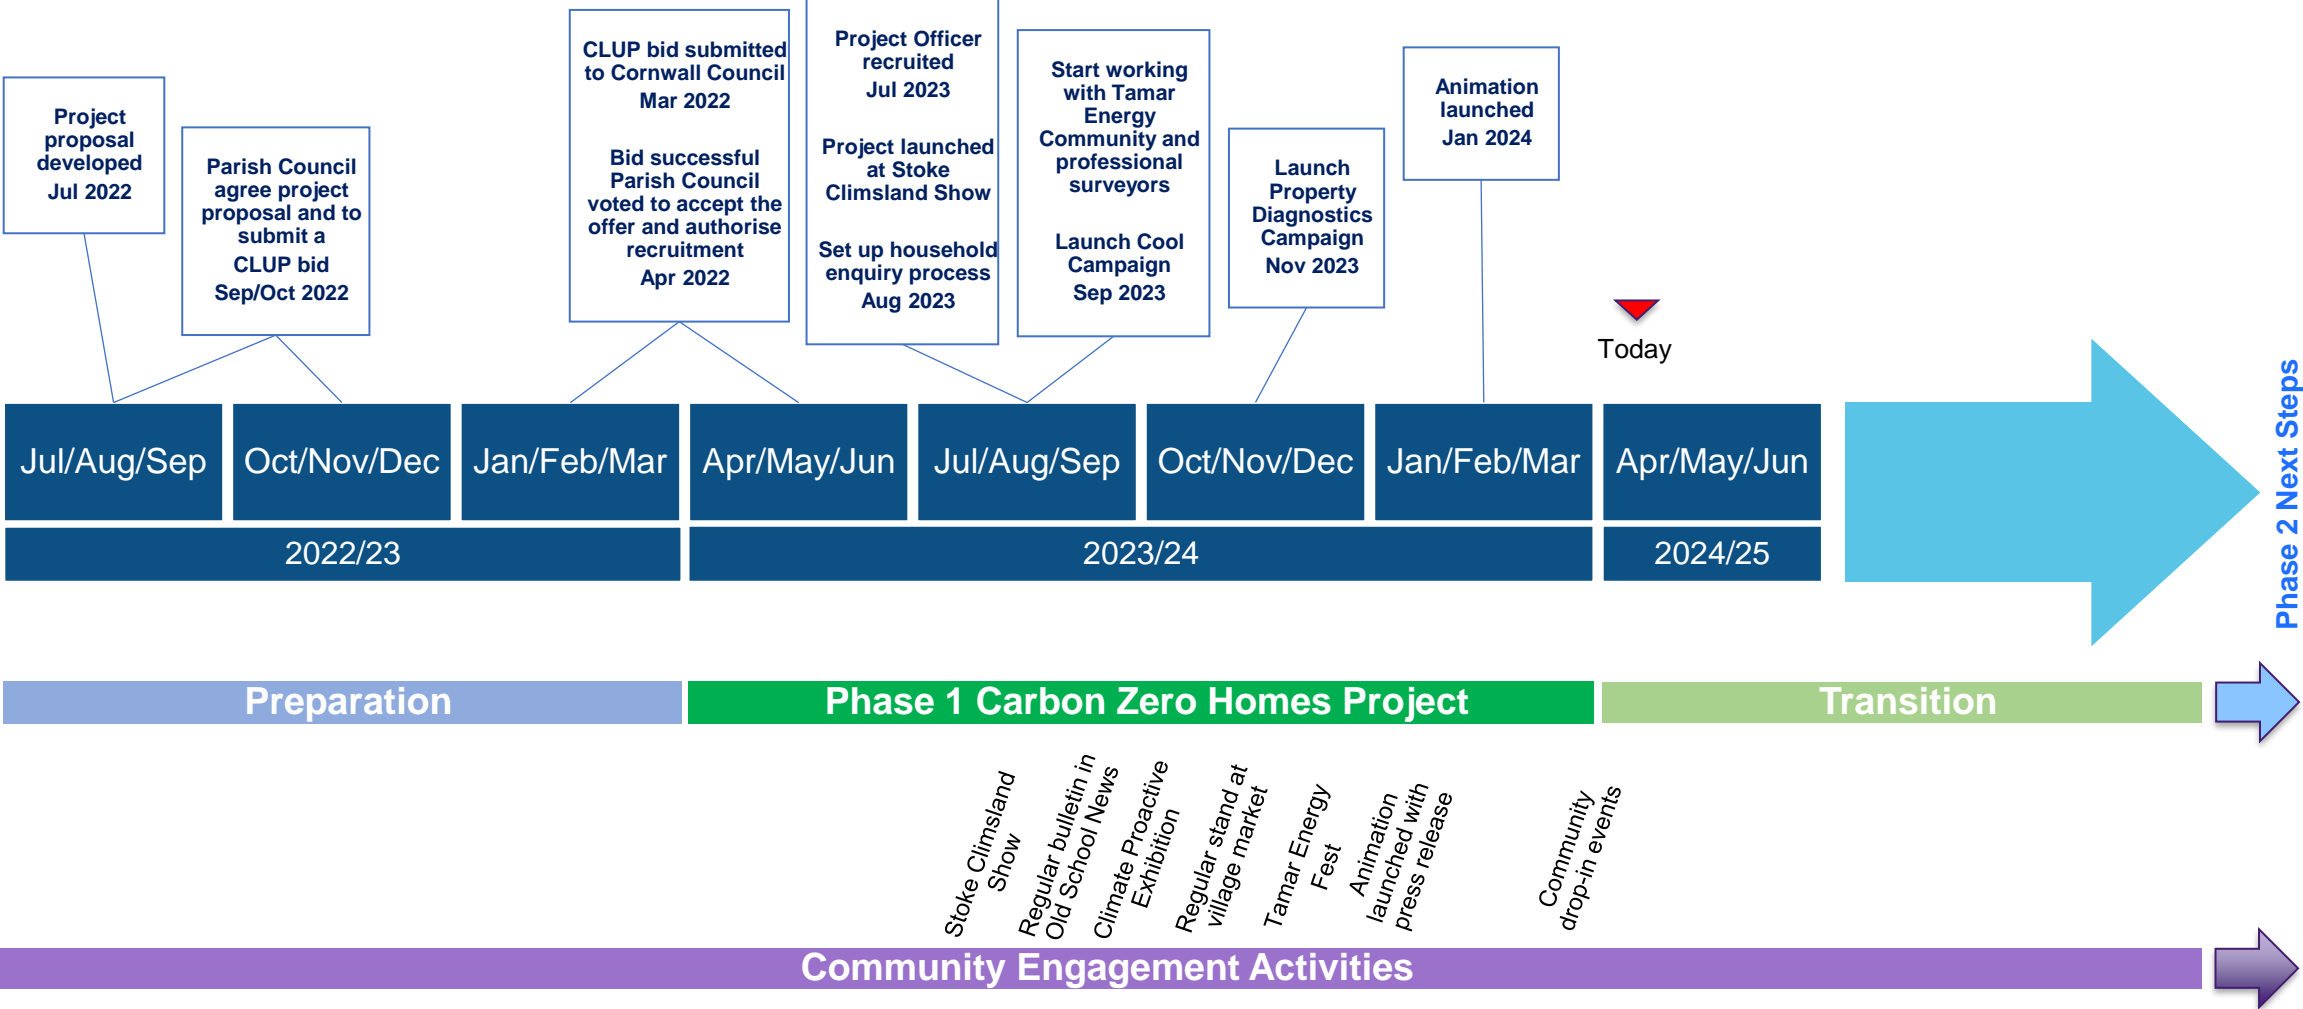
Project proposal developed
Jul 2022

Parish Council agree project proposal and to submit a CLUP bid
Sep/Oct 2022

CLUP bid submitted to Cornwall Council
Mar 2022

Bid successful Parish Council voted to accept the offer and authorise recruitment
Apr 2022

Project Officer recruited
Jul 2023

Project launched at Stoke Climsland Show

Set up household enquiry process
Aug 2023

Start working with Tamar Energy Community and professional surveyors

Launch Cool Campaign
Sep 2023

Launch Property Diagnostics Campaign
Nov 2023

Animation launched
Jan 2024

Today

| Jul/Aug/Sep | Oct/Nov/Dec | Jan/Feb/Mar | Apr/May/Jun | Jul/Aug/Sep | Oct/Nov/Dec | Jan/Feb/Mar | Apr/May/Jun |
|---|---|---|---|---|---|---|---|
| 2022/23 | | | 2023/24 | | | | 2024/25 |

Phase 2 Next Steps

Preparation
Phase 1 Carbon Zero Homes Project
Transition

Stoke Climsland Show
Regular bulletin in Old School News
Climate Proactive Exhibition
Regular stand at village market
Tamar Energy Fest
Animation launched with press release
Community drop-in events

Community Engagement Activities